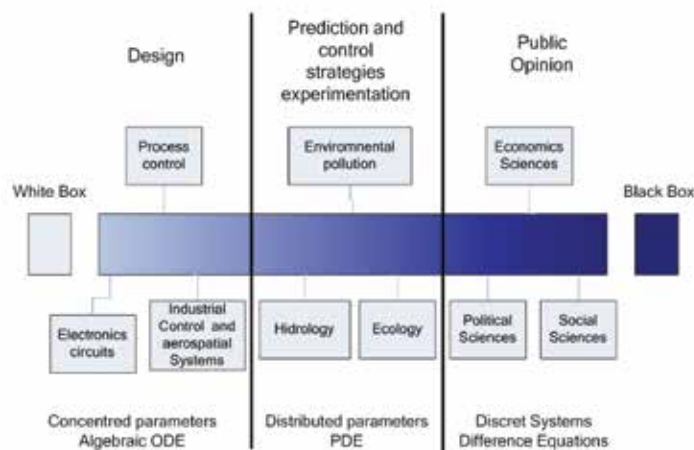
Design

Prediction and control strategies experimentation

Public Opinion

Process control

Envirornmental pollution

Economics Sciences

White Box

Black Box

Electronics circuits

Industrial Control and aerospatial Systems

Hidrology

Ecology

Political Sciences

Social Sciences

Concentred parameters
Algebraic ODE

Distributed parameters
PDE

Discret Systems
Difference Equations